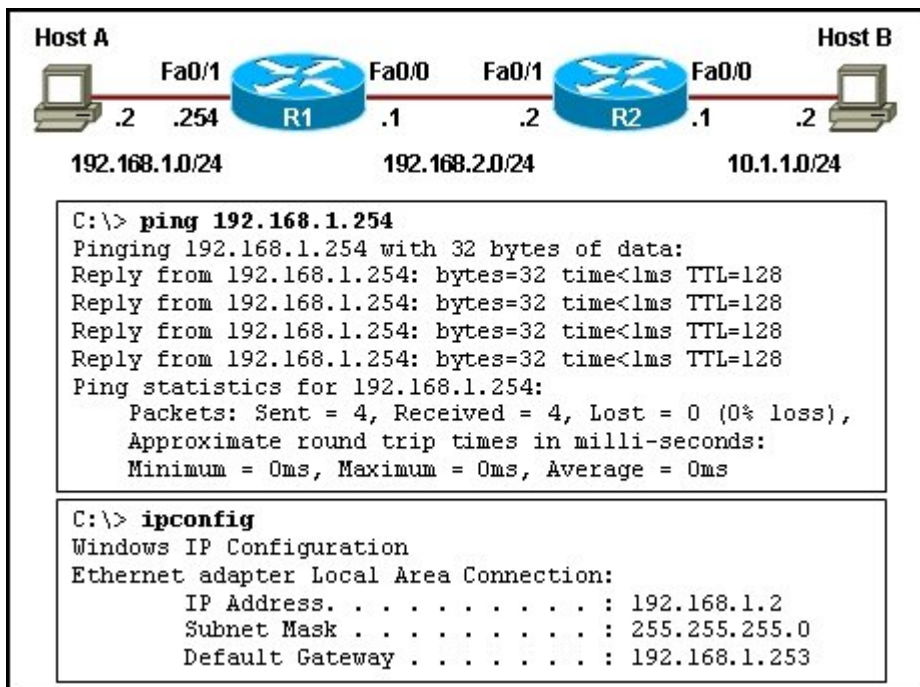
Host A
Host B
Fa0/1
Fa0/0
Fa0/1
Fa0/0
.2
.254
R1
.1
.2
R2
.1
.2
192.168.1.0/24
192.168.2.0/24
10.1.1.0/24

C:\> **ping 192.168.1.254**
Pinging 192.168.1.254 with 32 bytes of data:
Reply from 192.168.1.254: bytes=32 time<1ms TTL=128
Reply from 192.168.1.254: bytes=32 time<1ms TTL=128
Reply from 192.168.1.254: bytes=32 time<1ms TTL=128
Reply from 192.168.1.254: bytes=32 time<1ms TTL=128
Ping statistics for 192.168.1.254:
Packets: Sent = 4, Received = 4, Lost = 0 (0% loss),
Approximate round trip times in milli-seconds:
Minimum = 0ms, Maximum = 0ms, Average = 0ms

C:\> **ipconfig**
Windows IP Configuration
Ethernet adapter Local Area Connection:
IP Address. . . . . . . . . . . : 192.168.1.2
Subnet Mask . . . . . . . . . . : 255.255.255.0
Default Gateway . . . . . . . . : 192.168.1.253